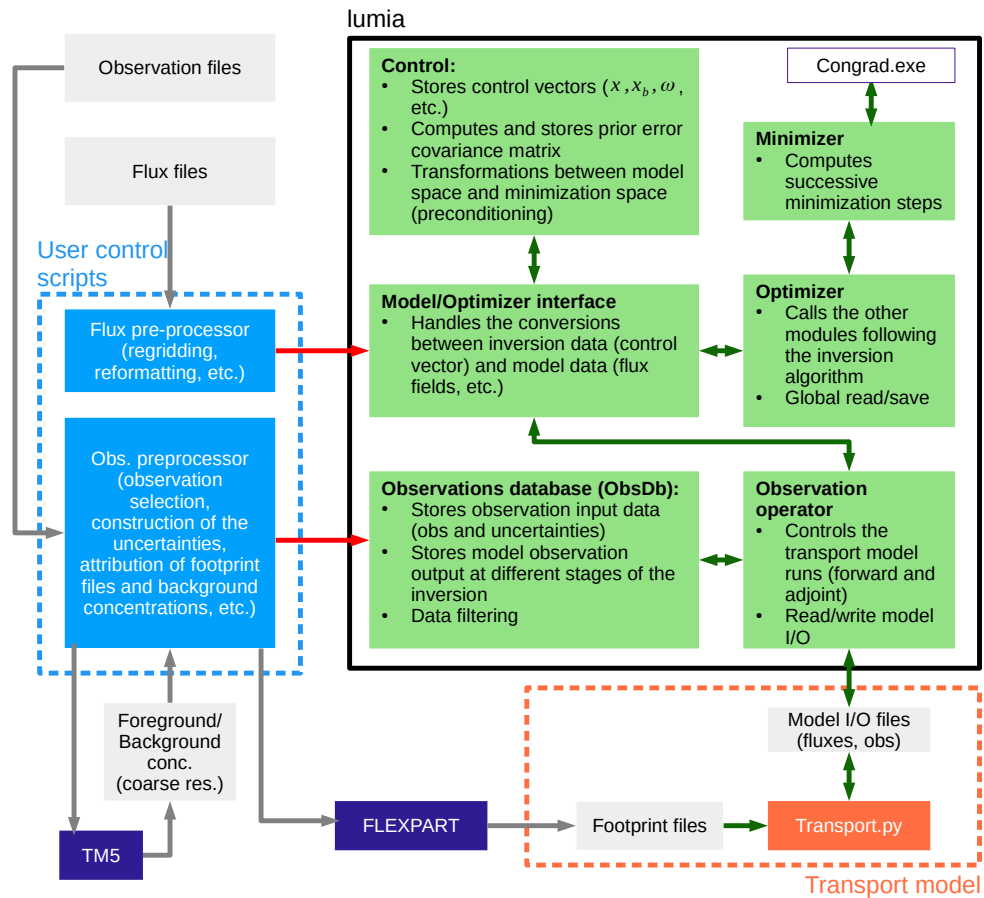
lumia

Observation files

Flux files

User control scripts

Flux pre-processor (regridding, reformatting, etc.)

Obs. preprocessor (observation selection, construction of the uncertainties, attribution of footprint files and background concentrations, etc.)

Control:
• Stores control vectors ($x, x_b, \omega$, etc.)
• Computes and stores prior error covariance matrix
• Transformations between model space and minimization space (preconditioning)

Congrad.exe

Minimizer
• Computes successive minimization steps

Model/Optimizer interface
• Handles the conversions between inversion data (control vector) and model data (flux fields, etc.)

Optimizer
• Calls the other modules following the inversion algorithm
• Global read/save

Observations database (ObsDb):
• Stores observation input data (obs and uncertainties)
• Stores model observation output at different stages of the inversion
• Data filtering

Observation operator
• Controls the transport model runs (forward and adjoint)
• Read/write model I/O

Foreground/ Background conc. (coarse res.)

TM5

FLEXPART

Model I/O files (fluxes, obs)

Footprint files

Transport.py

Transport model